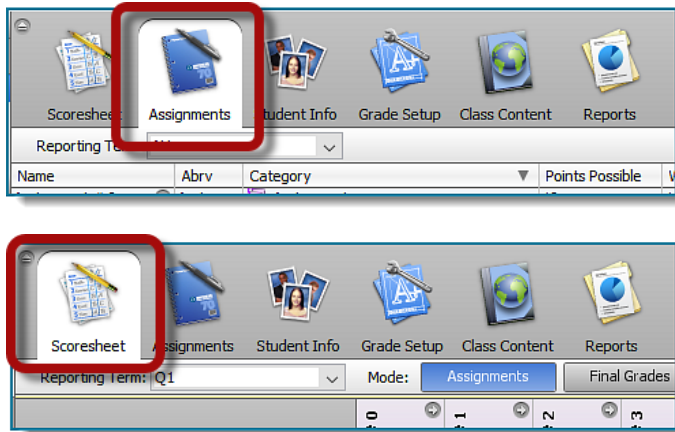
Scoresheet Assignments Student Info Grade Setup Class Content Reports

Reporting Te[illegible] Al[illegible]

| Name | Abrv | Category | Points Possible | W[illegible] |
|---|---|---|---|---|

Scoresheet Assignments Student Info Grade Setup Class Content Reports

Reporting Term: Q1 Mode: Assignments Final Grades